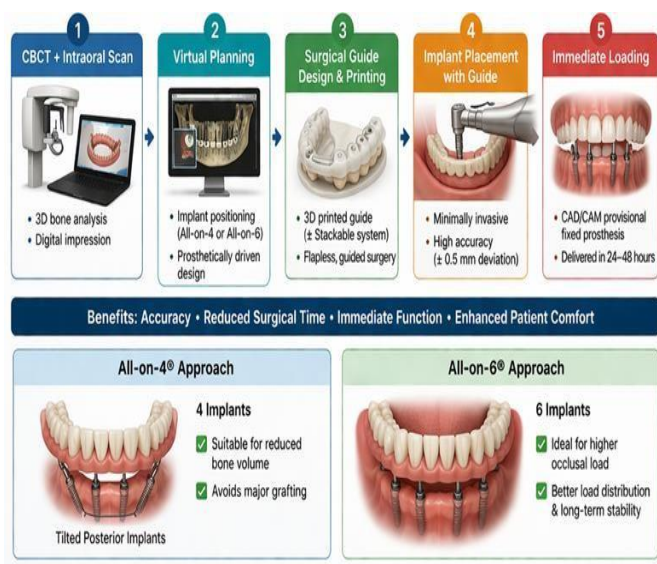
1
CBCT + Intraoral Scan

• 3D bone analysis
• Digital impression

2
Virtual Planning

• Implant positioning (All-on-4 or All-on-6)
• Prosthetically driven design

3
Surgical Guide Design & Printing

• 3D printed guide (± Stackable system)
• Flapless, guided surgery

4
Implant Placement with Guide

• Minimally invasive
• High accuracy (± 0.5 mm deviation)

5
Immediate Loading

• CAD/CAM provisional fixed prosthesis
• Delivered in 24–48 hours

Benefits: Accuracy • Reduced Surgical Time • Immediate Function • Enhanced Patient Comfort

All-on-4® Approach

4 Implants
Suitable for reduced bone volume
Avoids major grafting

Tilted Posterior Implants

All-on-6® Approach

6 Implants
Ideal for higher occlusal load
Better load distribution & long-term stability